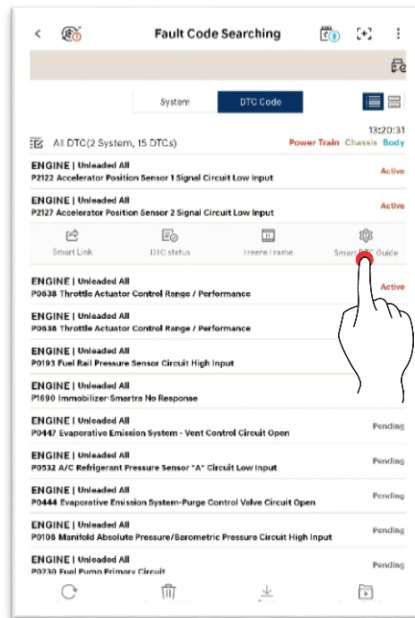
Fault Code Searching

System DTC Code

All DTC(2 System, 15 DTCs)

13:20:31

Power Train Chassis Body

ENGINE | Unleaded All
P2122 Accelerator Position Sensor 1 Signal Circuit Low Input
Active

ENGINE | Unleaded All
P2127 Accelerator Position Sensor 2 Signal Circuit Low Input
Active

Smart Link DTC status Freeze Frame Smart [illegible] Guide

ENGINE | Unleaded All
P0638 Throttle Actuator Control Range / Performance
Active

ENGINE | Unleaded All
P0638 Throttle Actuator Control Range / Performance

ENGINE | Unleaded All
P0193 Fuel Rail Pressure Sensor Circuit High Input

ENGINE | Unleaded All
P1690 Immobilizer-Smartra No Response

ENGINE | Unleaded All
P0447 Evaporative Emission System - Vent Control Circuit Open
Pending

ENGINE | Unleaded All
P0532 A/C Refrigerant Pressure Sensor "A" Circuit Low Input
Pending

ENGINE | Unleaded All
P0444 Evaporative Emission System-Purge Control Valve Circuit Open
Pending

ENGINE | Unleaded All
P0108 Manifold Absolute Pressure/Barometric Pressure Circuit High Input
Pending

ENGINE | Unleaded All
P0230 Fuel Pump Primary Circuit
Pending